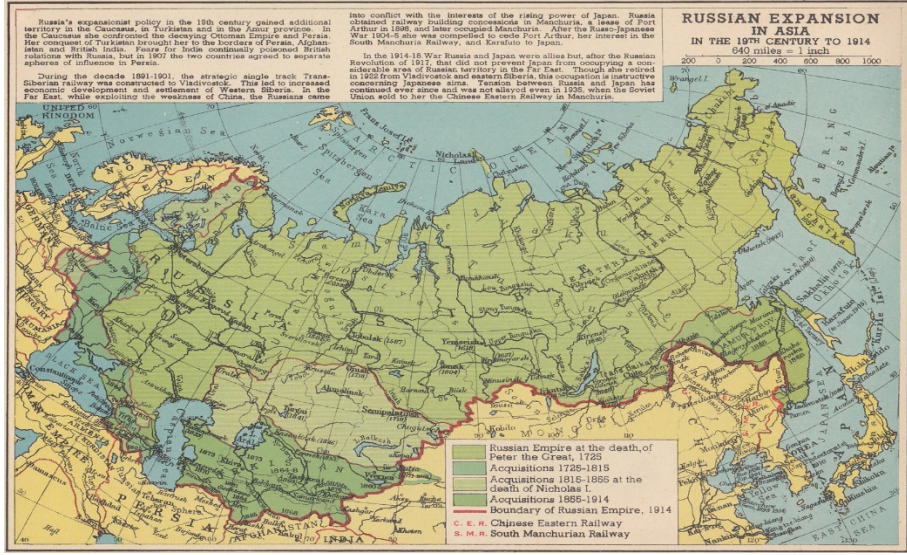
Russia's expansionist policy in the 19th century gained additional territory in the Caucasus, in Turkistan and in the Amur province. In the Caucasus she confronted the decaying Ottoman Empire and Persia. Her conquest of Turkistan brought her to the borders of Persia, Afghanistan and British India. Fears for India continually poisoned British relations with Russia, but in 1907 the two countries agreed to separate spheres of influence in Persia.

During the decade 1891-1901, the strategic single track Trans-Siberian railway was constructed to Vladivostok. This led to increased economic development and settlement of Western Siberia. In the Far East, while exploiting the weakness of China, the Russians came into conflict with the interests of the rising power of Japan. Russia obtained railway building concessions in Manchuria, a lease of Port Arthur in 1898, and later occupied Manchuria. After the Russo-Japanese War 1904-5 she was compelled to cede Port Arthur, her interest in the South Manchuria Railway, and Karafuto to Japan.

In the 1914-18 War Russia and Japan were allies but, after the Russian Revolution of 1917, that did not prevent Japan from occupying a considerable area of Russian territory in the Far East. Though she retired in 1922 from Vladivostok and eastern Siberia, this occupation is instructive concerning Japanese aims. Tension between Russia and Japan has continued ever since and was not allayed even in 1935, when the Soviet Union sold to her the Chinese Eastern Railway in Manchuria.

RUSSIAN EXPANSION IN ASIA
IN THE 19TH CENTURY TO 1914
640 miles = 1 inch
200 0 200 400 600 800 1000

UNITED KINGDOM
Norwegian Sea
ARCTIC OCEAN
Franz Josef Ld.
Nicholas II Ld.
Wrangel I.
Kara Sea
Baltic Sea
RUSSIA
SIBERIA
BLACK SEA
Constantinople
Caspian Sea
Aral Sea
PERSIA
TURKESTAN
AFGHANISTAN
INDIA
Semipalatinsk
Tobolsk (1587)
Tomsk (1604)
Yeniseisk
Irkutsk
Okhotsk
Sakhalin
Karafuto
Vladivostok
KOREA
JAPAN
EAST CHINA SEA
BERING SEA
Sea of Okhotsk

Russian Empire at the death of Peter the Great, 1725
Acquisitions 1725-1815
Acquisitions 1815-1855 at the death of Nicholas I.
Acquisitions 1855-1914
Boundary of Russian Empire, 1914
C.E.R. Chinese Eastern Railway
S.M.R. South Manchurian Railway